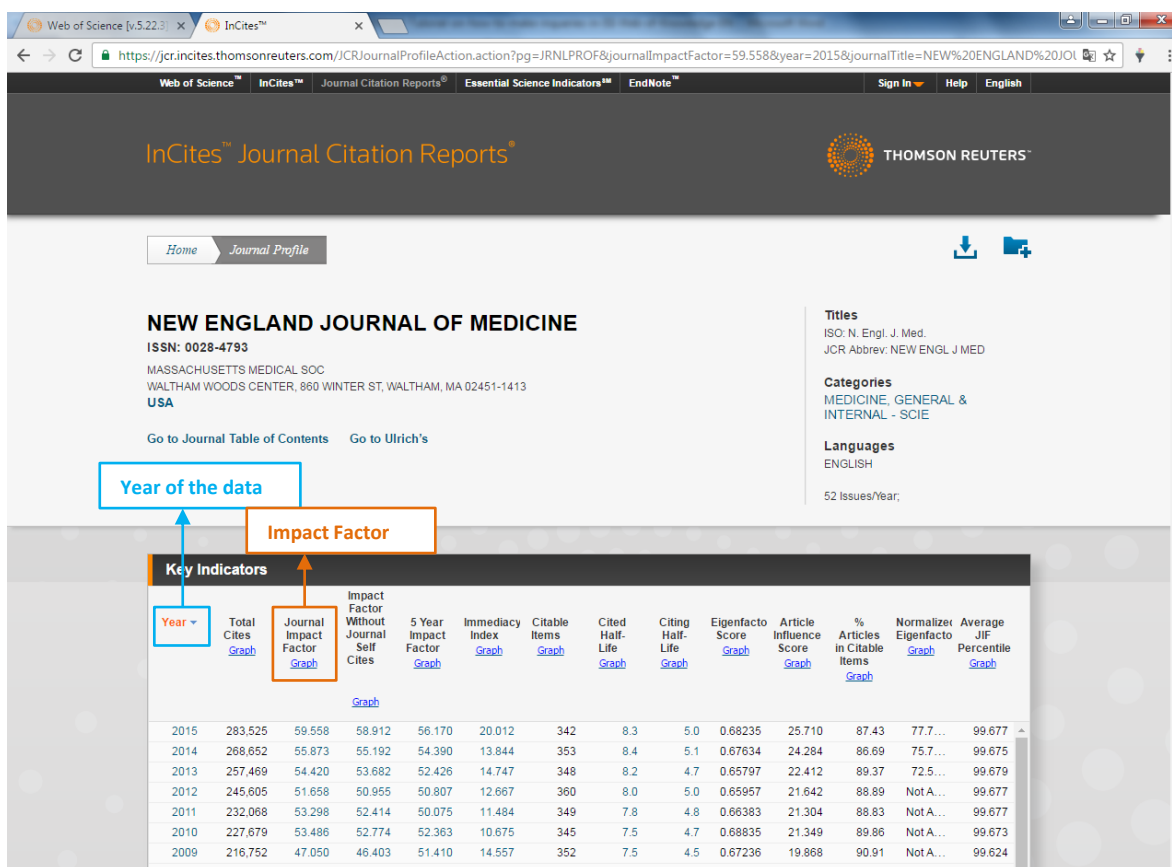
Web of Science [v.5.22.3] ×   InCites™ ×

https://jcr.incites.thomsonreuters.com/JCRJournalProfileAction.action?pg=JRNLPROF&journalImpactFactor=59.558&year=2015&journalTitle=NEW%20ENGLAND%20JOU

Web of Science™   InCites™   Journal Citation Reports®   Essential Science Indicators℠   EndNote™   Sign In   Help   English

InCites™ Journal Citation Reports®   THOMSON REUTERS™

Home   Journal Profile

NEW ENGLAND JOURNAL OF MEDICINE
ISSN: 0028-4793
MASSACHUSETTS MEDICAL SOC
WALTHAM WOODS CENTER, 860 WINTER ST, WALTHAM, MA 02451-1413
USA

Go to Journal Table of Contents   Go to Ulrich's

Titles
ISO: N. Engl. J. Med.
JCR Abbrev: NEW ENGL J MED

Categories
MEDICINE, GENERAL & INTERNAL - SCIE

Languages
ENGLISH

52 Issues/Year;

Year of the data

Impact Factor

Key Indicators

| Year | Total Cites Graph | Journal Impact Factor Graph | Impact Factor Without Journal Self Cites Graph | 5 Year Impact Factor Graph | Immediacy Index Graph | Citable Items Graph | Cited Half-Life Graph | Citing Half-Life Graph | Eigenfacto Score Graph | Article Influence Score Graph | % Articles in Citable Items Graph | Normalize Eigenfacto Graph | Average JIF Percentile Graph |
|---|---|---|---|---|---|---|---|---|---|---|---|---|---|
| 2015 | 283,525 | 59.558 | 58.912 | 56.170 | 20.012 | 342 | 8.3 | 5.0 | 0.68235 | 25.710 | 87.43 | 77.7… | 99.677 |
| 2014 | 268,652 | 55.873 | 55.192 | 54.390 | 13.844 | 353 | 8.4 | 5.1 | 0.67634 | 24.284 | 86.69 | 75.7… | 99.675 |
| 2013 | 257,469 | 54.420 | 53.682 | 52.426 | 14.747 | 348 | 8.2 | 4.7 | 0.65797 | 22.412 | 89.37 | 72.5… | 99.679 |
| 2012 | 245,605 | 51.658 | 50.955 | 50.807 | 12.667 | 360 | 8.0 | 5.0 | 0.65957 | 21.642 | 88.89 | Not A… | 99.677 |
| 2011 | 232,068 | 53.298 | 52.414 | 50.075 | 11.484 | 349 | 7.8 | 4.8 | 0.66383 | 21.304 | 88.83 | Not A… | 99.677 |
| 2010 | 227,679 | 53.486 | 52.774 | 52.363 | 10.675 | 345 | 7.5 | 4.7 | 0.68835 | 21.349 | 89.86 | Not A… | 99.673 |
| 2009 | 216,752 | 47.050 | 46.403 | 51.410 | 14.557 | 352 | 7.5 | 4.5 | 0.67236 | 19.868 | 90.91 | Not A… | 99.624 |